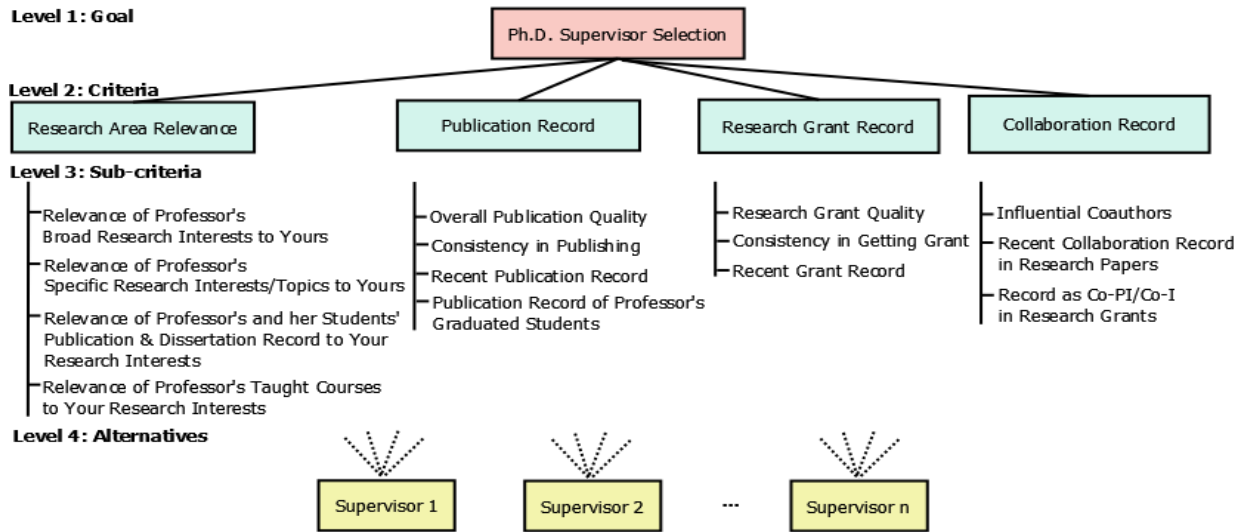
Level 1: Goal

Ph.D. Supervisor Selection

Level 2: Criteria

Research Area Relevance

Publication Record

Research Grant Record

Collaboration Record

Level 3: Sub-criteria

Relevance of Professor's Broad Research Interests to Yours

Relevance of Professor's Specific Research Interests/Topics to Yours

Relevance of Professor's and her Students' Publication & Dissertation Record to Your Research Interests

Relevance of Professor's Taught Courses to Your Research Interests

Overall Publication Quality

Consistency in Publishing

Recent Publication Record

Publication Record of Professor's Graduated Students

Research Grant Quality

Consistency in Getting Grant

Recent Grant Record

Influential Coauthors

Recent Collaboration Record in Research Papers

Record as Co-PI/Co-I in Research Grants

Level 4: Alternatives

Supervisor 1

Supervisor 2

...

Supervisor n